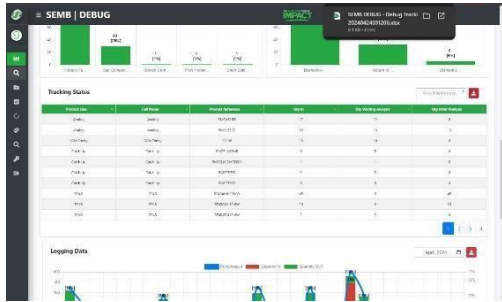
SEMB | DEBUG

IMPACT

SEMB DEBUG - Debug Track
20240424091202.xlsx

Tracking Status

| Product Line | Cell Name | Product Reference | Qty In | Qty Waiting Analysis | Qty After Analysis |
|---|---|---|---|---|---|
| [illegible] | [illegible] | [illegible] | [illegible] | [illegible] | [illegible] |

1 2 3 4

Logging Data